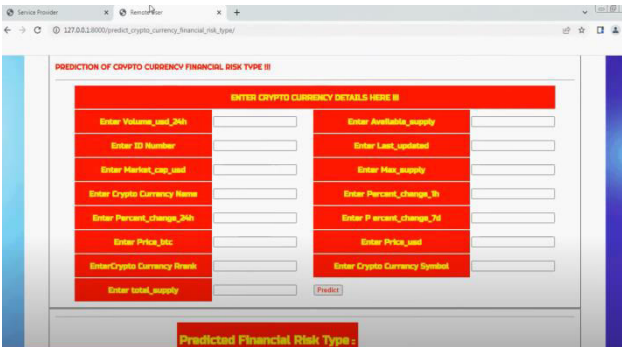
Service Provider
Remote User
127.0.0.1:8000/predict_crypto_currency_financial_risk_type/

PREDICTION OF CRYPTO CURRENCY FINANCIAL RISK TYPE !!!

ENTER CRYPTO CURRENCY DETAILS HERE !!!

| | | | |
|---|---|---|---|
| Enter Volume_usd_24h | | Enter Available_supply | |
| Enter ID Number | | Enter Last_updated | |
| Enter Market_cap_usd | | Enter Max_supply | |
| Enter Crypto Currency Name | | Enter Percent_change_1h | |
| Enter Percent_change_24h | | Enter P ercent_change_7d | |
| Enter Price_btc | | Enter Price_usd | |
| EnterCrypto Currency Rrank | | Enter Crypto Currency Symbol | |
| Enter total_supply | | Predict | |

Predicted Financial Risk Type :